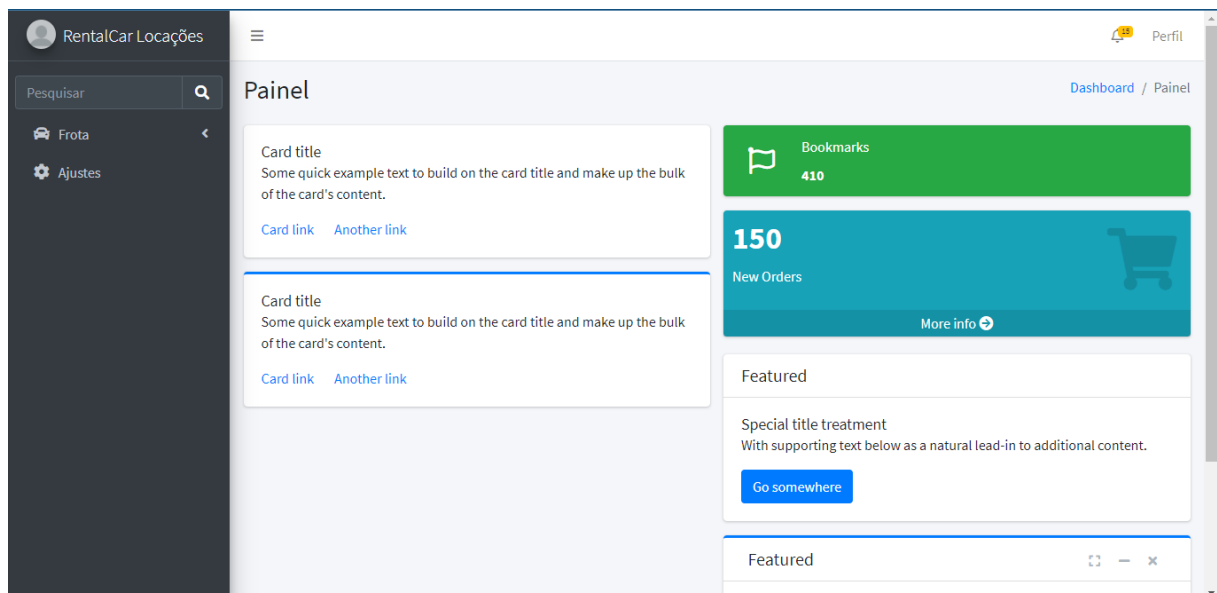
RentalCar Locações

Pesquisar

Frota

Ajustes

15

Perfil

Painel

Dashboard / Painel

Card title
Some quick example text to build on the card title and make up the bulk of the card's content.

Card link Another link

Card title
Some quick example text to build on the card title and make up the bulk of the card's content.

Card link Another link

Bookmarks
410

150
New Orders

More info

Featured

Special title treatment
With supporting text below as a natural lead-in to additional content.

Go somewhere

Featured